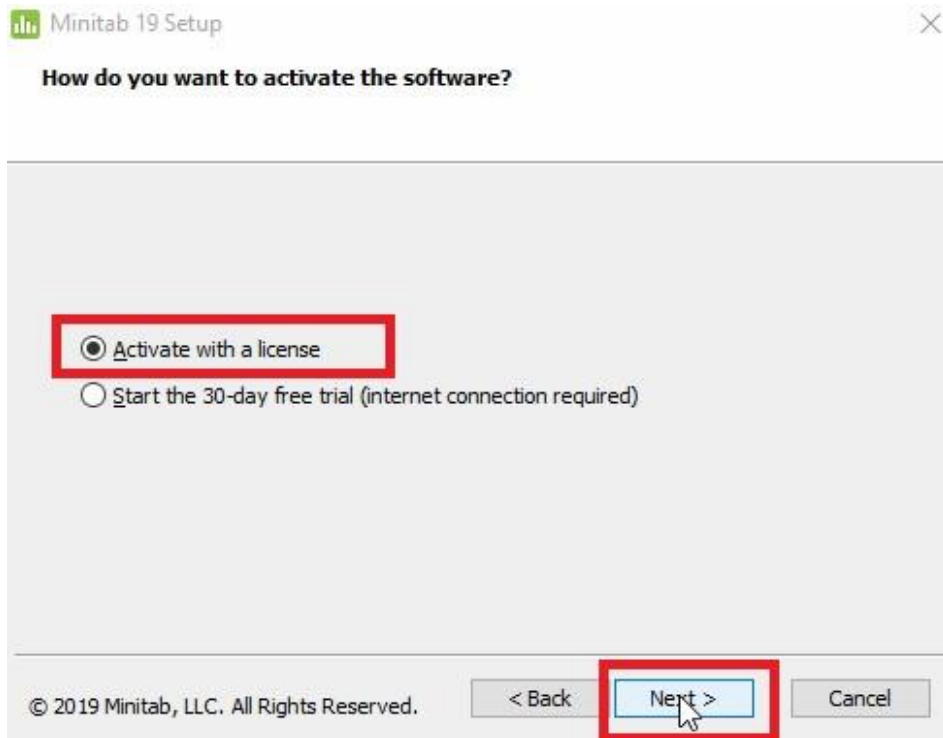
Minitab 19 Setup

How do you want to activate the software?

Activate with a license
Start the 30-day free trial (internet connection required)

© 2019 Minitab, LLC. All Rights Reserved.

< Back
Next >
Cancel